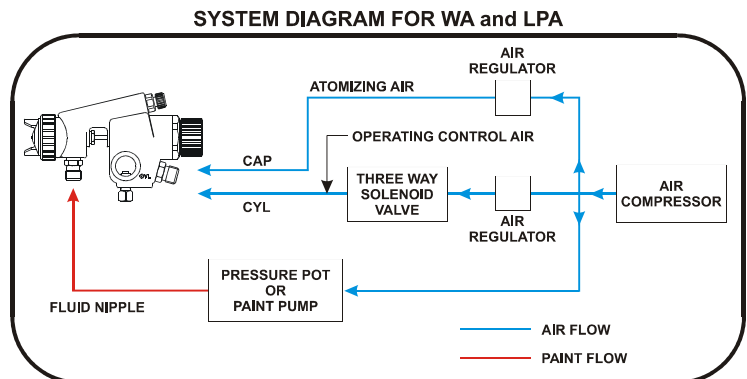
SYSTEM DIAGRAM FOR WA and LPA

AIR REGULATOR

ATOMIZING AIR

OPERATING CONTROL AIR

CAP

CYL

THREE WAY SOLENOID VALVE

AIR REGULATOR

AIR COMPRESSOR

PRESSURE POT OR PAINT PUMP

FLUID NIPPLE

AIR FLOW

PAINT FLOW